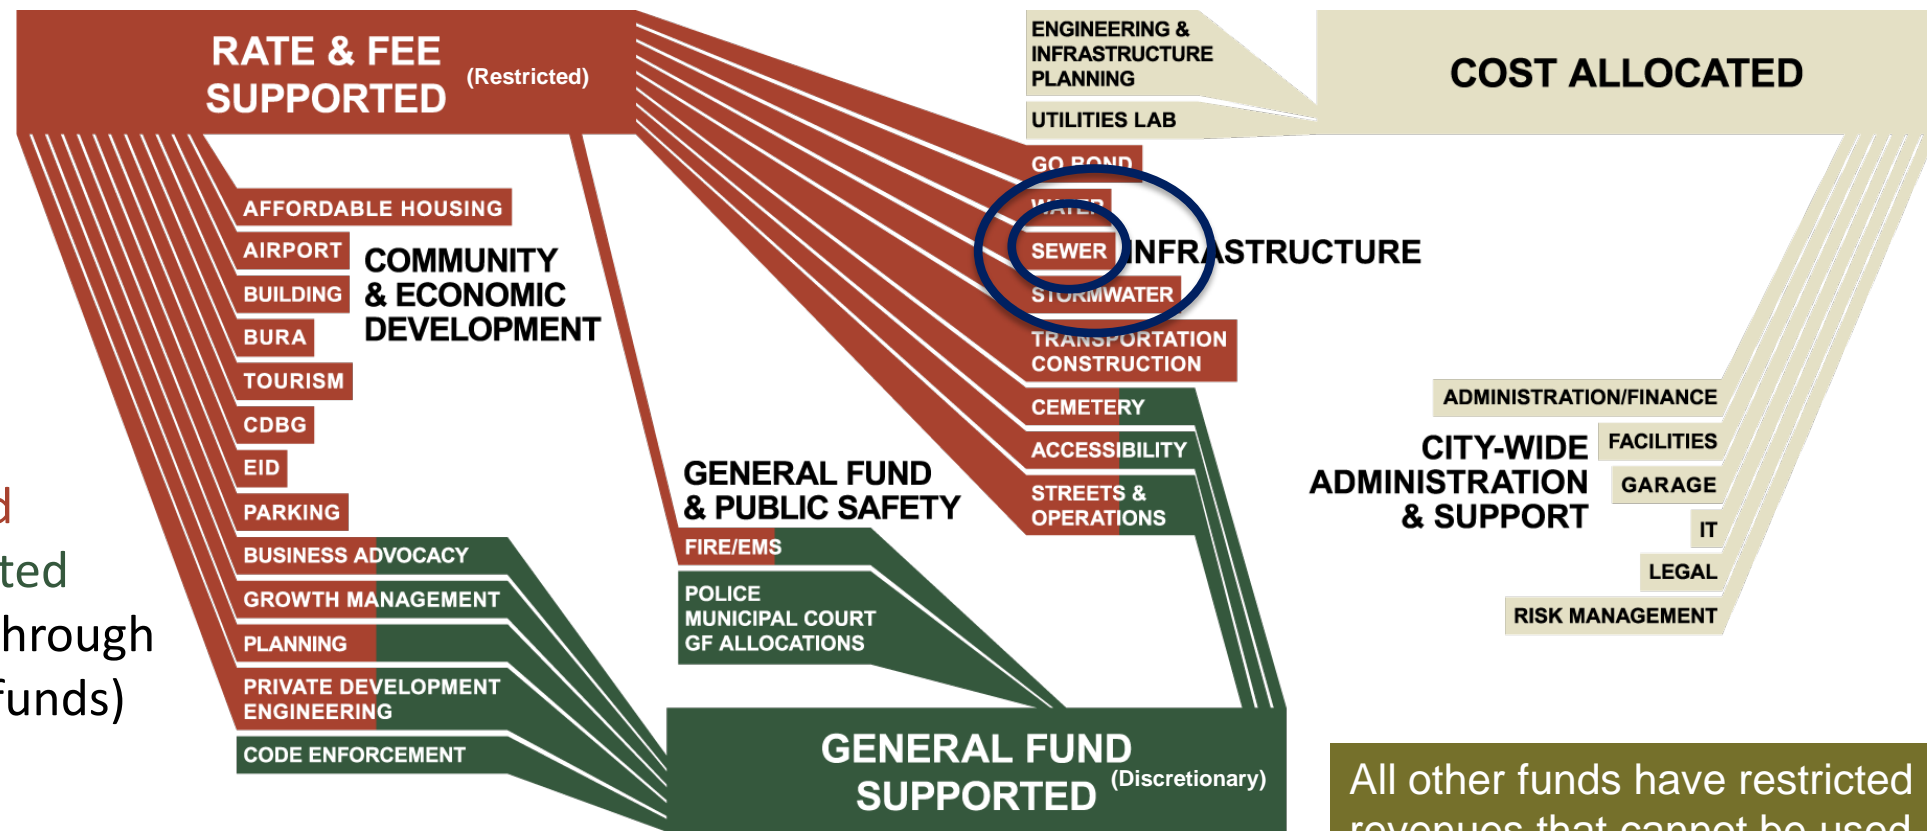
RATE & FEE SUPPORTED (Restricted)

ENGINEERING & INFRASTRUCTURE PLANNING

UTILITIES LAB

COST ALLOCATED

GO BOND
WATER
SEWER
STORMWATER
TRANSPORTATION CONSTRUCTION

INFRASTRUCTURE

AFFORDABLE HOUSING
AIRPORT
BUILDING
BURA
TOURISM
CDBG
EID
PARKING
BUSINESS ADVOCACY
GROWTH MANAGEMENT
PLANNING
PRIVATE DEVELOPMENT ENGINEERING
CODE ENFORCEMENT

COMMUNITY & ECONOMIC DEVELOPMENT

d
ted
hrough
funds)

CEMETERY
ACCESSIBILITY
STREETS & OPERATIONS

GENERAL FUND & PUBLIC SAFETY

FIRE/EMS
POLICE
MUNICIPAL COURT
GF ALLOCATIONS

ADMINISTRATION/FINANCE
FACILITIES
GARAGE
IT
LEGAL
RISK MANAGEMENT

CITY-WIDE ADMINISTRATION & SUPPORT

GENERAL FUND SUPPORTED (Discretionary)

All other funds have restricted
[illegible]